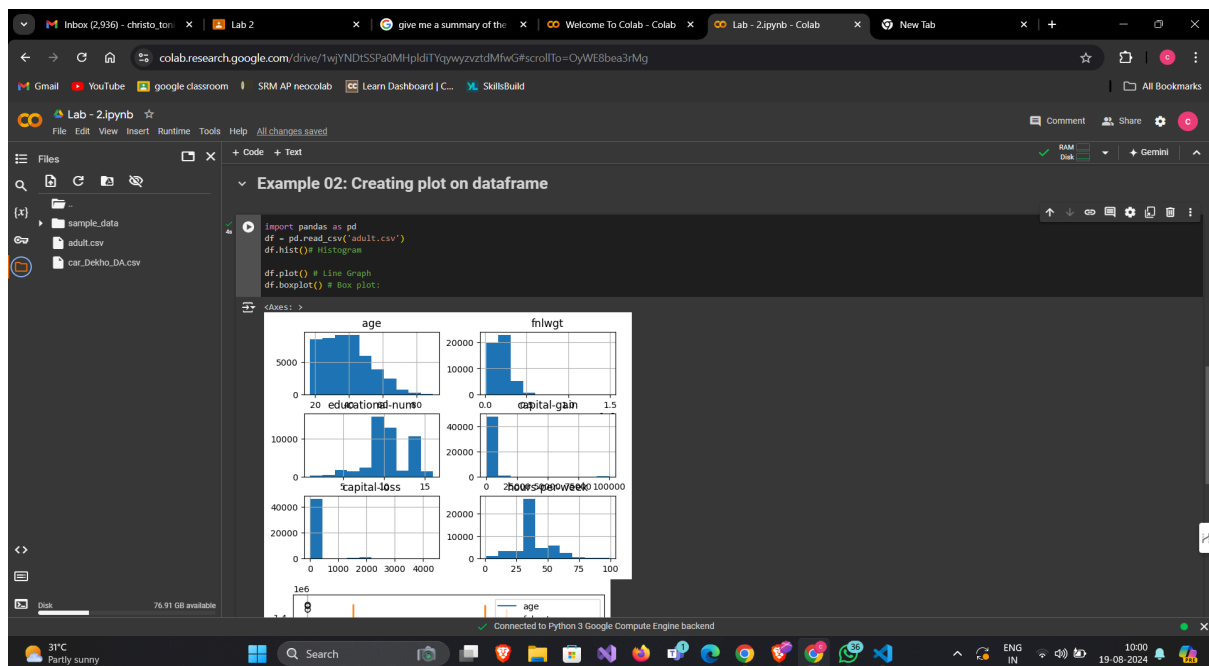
Inbox (2,936) - christo_ton | Lab 2 | give me a summary of the | Welcome To Colab - Colab | Lab - 2.ipynb - Colab | New Tab

colab.research.google.com/drive/1wjYNDtSSPa0MHpldiTYqywyzvztdMfwG#scrollTo=OyWE8bea3rMg

Gmail YouTube google classroom SRM AP neocolab Learn Dashboard | C... SkillsBuild All Bookmarks

Lab - 2.ipynb
File Edit View Insert Runtime Tools Help All changes saved

Comment Share

Files

+ Code + Text

RAM Disk Gemini

..
sample_data
adult.csv
car_Dekho_DA.csv

Example 02: Creating plot on dataframe

import pandas as pd
df = pd.read_csv('adult.csv')
df.hist()# Histogram

df.plot() # Line Graph
df.boxplot() # Box plot:

<Axes: >

age
5000
0
20 40 60 80

fnlwgt
20000
10000
0
0.0 0.5 1.0 1.5

educational-num
10000
0
5 10 15

capital-gain
40000
20000
0
0 25000 50000 75000 100000

capital-loss
40000
20000
0
0 1000 2000 3000 4000

hours-per-week
20000
10000
0
0 25 50 75 100

1e6
age

Disk 76.91 GB available

Connected to Python 3 Google Compute Engine backend

31°C Partly sunny
Search
ENG IN
10:00 19-08-2024